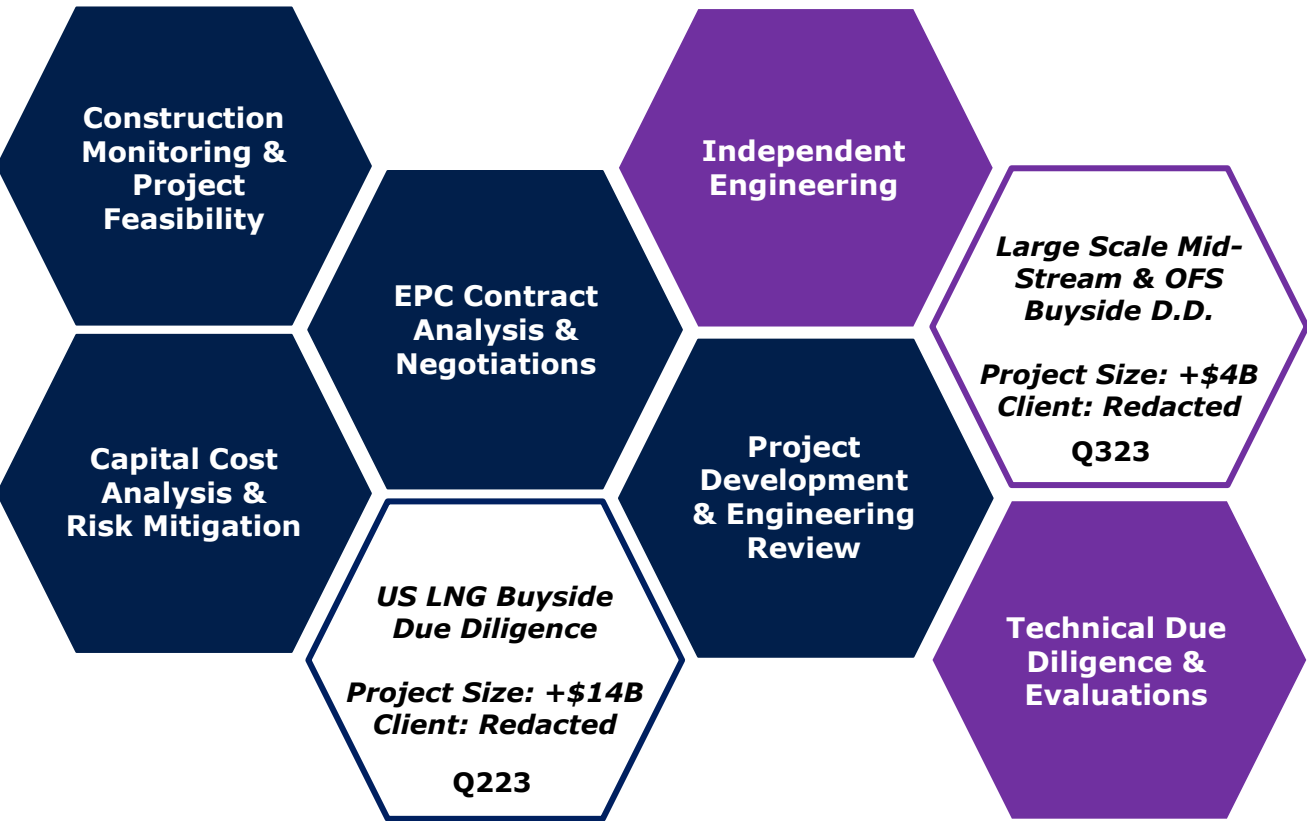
Construction Monitoring & Project Feasibility

Capital Cost Analysis & Risk Mitigation

EPC Contract Analysis & Negotiations

US LNG Buyside Due Diligence

Project Size: +$14B
Client: Redacted

Q223

Independent Engineering

Project Development & Engineering Review

Large Scale Mid-Stream & OFS Buyside D.D.

Project Size: +$4B
Client: Redacted

Q323

Technical Due Diligence & Evaluations